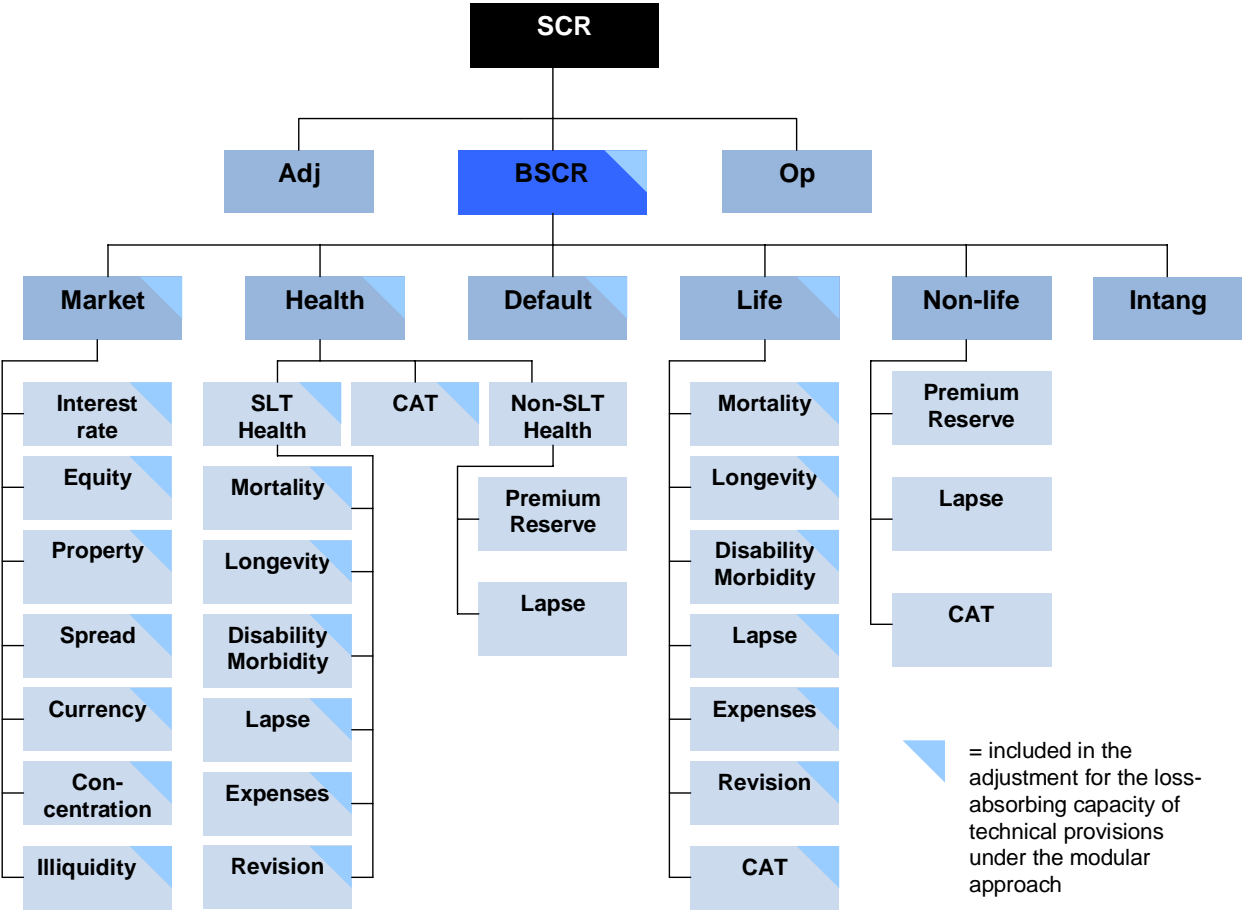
SCR

Adj

BSCR

Op

Market

Health

Default

Life

Non-life

Intang

Interest rate

Equity

Property

Spread

Currency

Concentration

Illiquidity

SLT Health

CAT

Non-SLT Health

Mortality

Longevity

Disability Morbidity

Lapse

Expenses

Revision

Premium Reserve

Lapse

Mortality

Longevity

Disability Morbidity

Lapse

Expenses

Revision

CAT

Premium Reserve

Lapse

CAT

= included in the adjustment for the loss-absorbing capacity of technical provisions under the modular approach